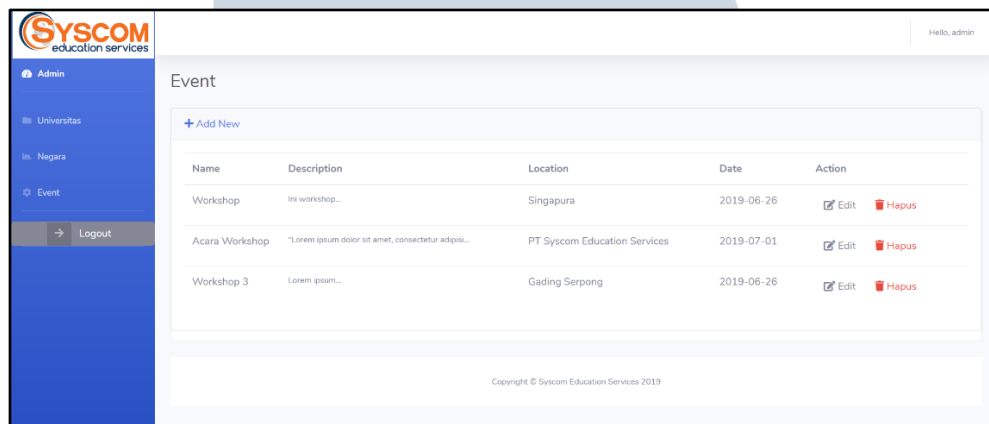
SYSCOM
education services

Hello, admin

Admin

Universitas

Negara

Event

Logout

Event

+ Add New

| Name | Description | Location | Date | Action |
|---|---|---|---|---|
| Workshop | Ini workshop... | Singapura | 2019-06-26 | Edit Hapus |
| Acara Workshop | "Lorem ipsum dolor sit amet, consectetur adipisi... | PT Syscom Education Services | 2019-07-01 | Edit Hapus |
| Workshop 3 | Lorem ipsum... | Gading Serpong | 2019-06-26 | Edit Hapus |

Copyright © Syscom Education Services 2019